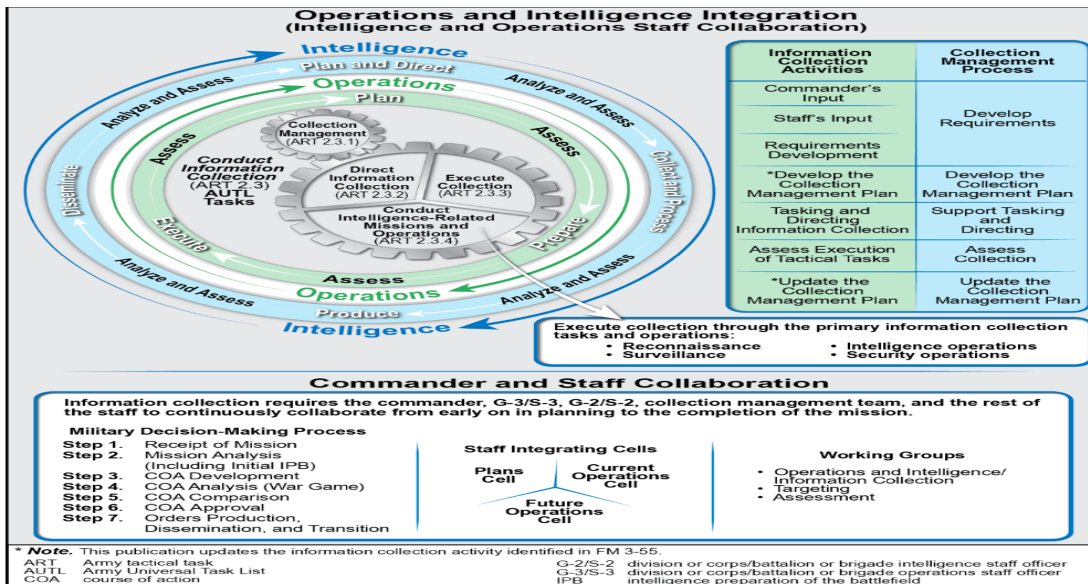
Operations and Intelligence Integration
(Intelligence and Operations Staff Collaboration)

Intelligence
Plan and Direct
Operations
Plan
Analyze and Assess
Analyze and Assess
Assess
Assess
Collect and Process
Disseminate
Collection Management (ART 2.3.1)
Conduct Information Collection (ART 2.3) AUTL Tasks
Direct Information Collection (ART 2.3.2)
Execute Collection (ART 2.3.3)
Conduct Intelligence-Related Missions and Operations (ART 2.3.4)
Execute
Prepare
Assess
Operations
Analyze and Assess
Analyze and Assess
Produce
Intelligence

| Information Collection Activities | Collection Management Process |
|---|---|
| Commander's Input | Develop Requirements |
| Staff's Input | |
| Requirements Development | |
| *Develop the Collection Management Plan | Develop the Collection Management Plan |
| Tasking and Directing Information Collection | Support Tasking and Directing |
| Assess Execution of Tactical Tasks | Assess Collection |
| *Update the Collection Management Plan | Update the Collection Management Plan |

Execute collection through the primary information collection tasks and operations:
• Reconnaissance
• Surveillance
• Intelligence operations
• Security operations

Commander and Staff Collaboration

Information collection requires the commander, G-3/S-3, G-2/S-2, collection management team, and the rest of the staff to continuously collaborate from early on in planning to the completion of the mission.

Military Decision-Making Process
Step 1. Receipt of Mission
Step 2. Mission Analysis (Including Initial IPB)
Step 3. COA Development
Step 4. COA Analysis (War Game)
Step 5. COA Comparison
Step 6. COA Approval
Step 7. Orders Production, Dissemination, and Transition

Staff Integrating Cells
Plans Cell
Current Operations Cell
Future Operations Cell

Working Groups
• Operations and Intelligence/ Information Collection
• Targeting
• Assessment

* Note. This publication updates the information collection activity identified in FM 3-55.
ART Army tactical task
AUTL Army Universal Task List
COA course of action
G-2/S-2 division or corps/battalion or brigade intelligence staff officer
G-3/S-3 division or corps/battalion or brigade operations staff officer
IPB intelligence preparation of the battlefield